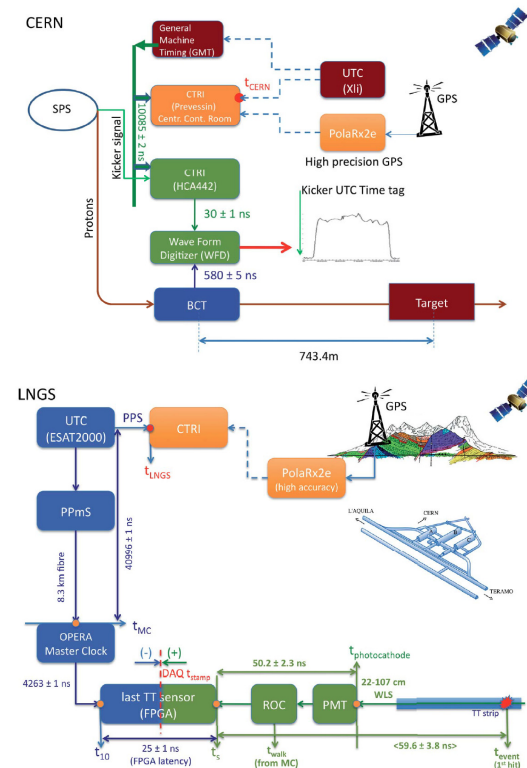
CERN

General Machine Timing (GMT)

SPS

CTRI (Prevessin) Centr. Cont. Room

$t_{CERN}$

UTC (Xli)

GPS

PolaRx2e

High precision GPS

10085 ± 2 ns

Kicker signal

CTRI (HCA442)

Kicker UTC Time tag

30 ± 1 ns

Protons

Wave Form Digitizer (WFD)

580 ± 5 ns

BCT

Target

743.4m

LNGS

UTC (ESAT2000)

PPS

CTRI

$t_{LNGS}$

GPS

PolaRx2e (high accuracy)

L'AQUILA

CERN

TERAMO

PPmS

8.3 km fibre

40996 ± 1 ns

OPERA Master Clock

$t_{MC}$

(-) (+)

DAQ $t_{stamp}$

50.2 ± 2.3 ns

$t_{photocathode}$

4263 ± 1 ns

last TT sensor (FPGA)

ROC

PMT

22-107 cm WLS

TT strip

$t_{10}$

25 ± 1 ns (FPGA latency)

$t_s$

$t_{walk}$ (from MC)

<59.6 ± 3.8 ns>

$t_{event}$ (1st hit)